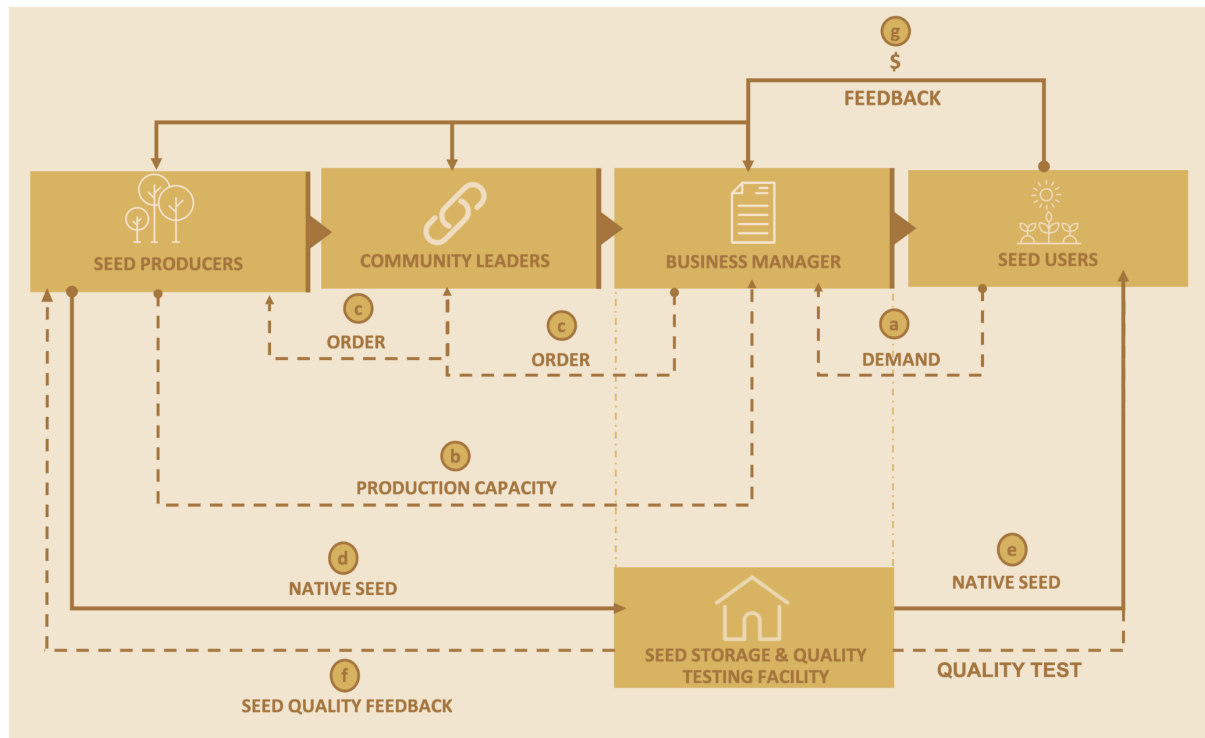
g
$
FEEDBACK

SEED PRODUCERS

COMMUNITY LEADERS

BUSINESS MANAGER

SEED USERS

c
ORDER

c
ORDER

a
DEMAND

b
PRODUCTION CAPACITY

d
NATIVE SEED

e
NATIVE SEED

SEED STORAGE & QUALITY TESTING FACILITY

QUALITY TEST

f
SEED QUALITY FEEDBACK